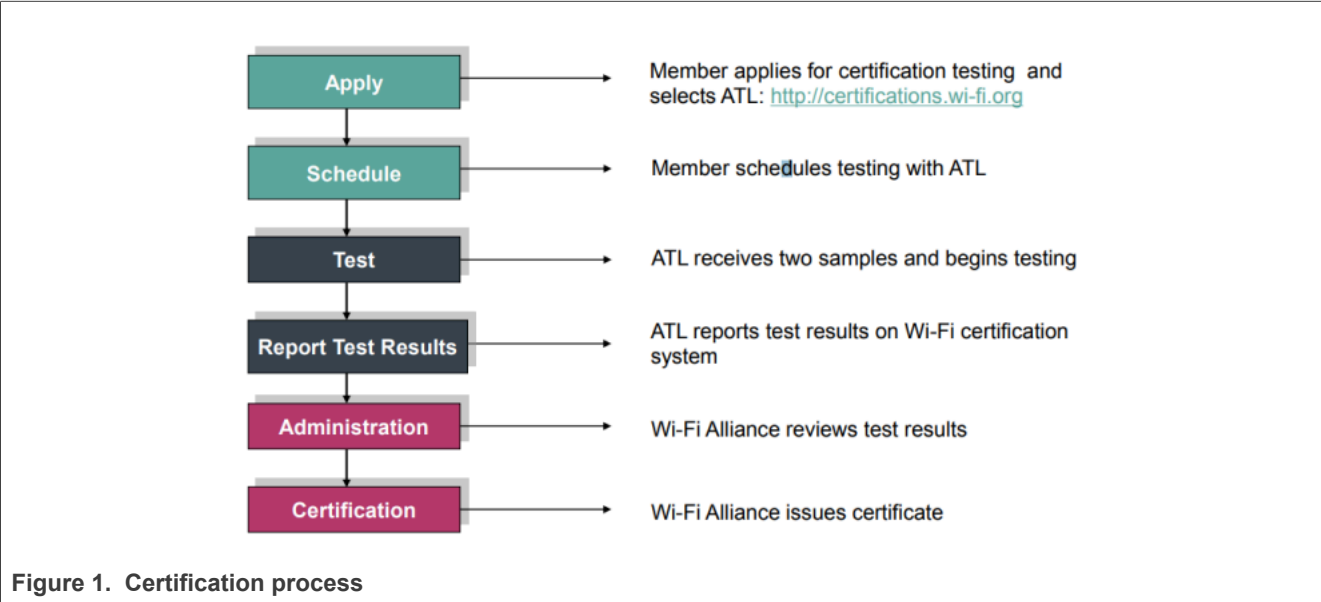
Apply

Member applies for certification testing and selects ATL: http://certifications.wi-fi.org

Schedule

Member schedules testing with ATL

Test

ATL receives two samples and begins testing

Report Test Results

ATL reports test results on Wi-Fi certification system

Administration

Wi-Fi Alliance reviews test results

Certification

Wi-Fi Alliance issues certificate

Figure 1. Certification process